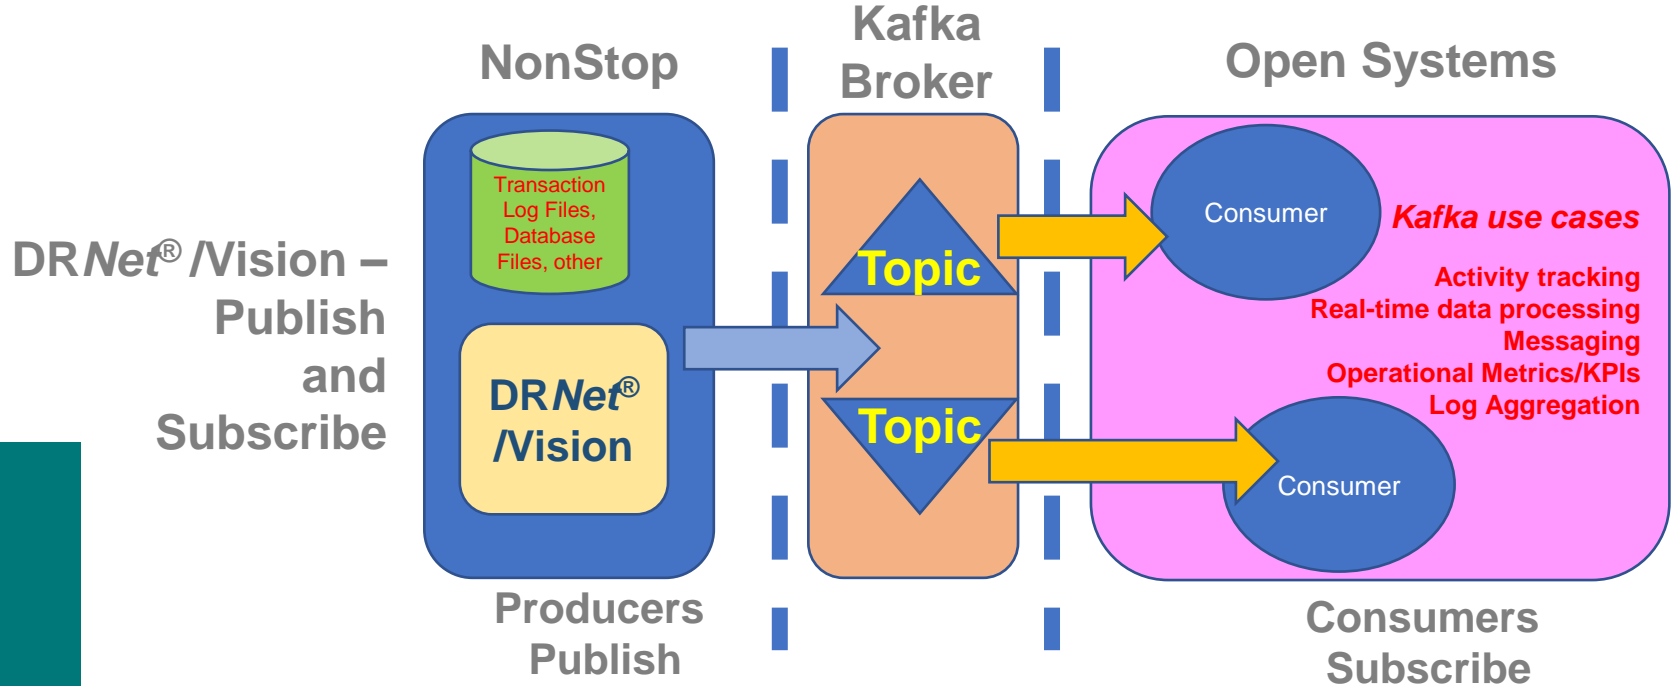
DRNet® /Vision – Publish and Subscribe

NonStop

Transaction Log Files, Database Files, other

DRNet® /Vision

Producers Publish

Kafka Broker

Topic

Topic

Open Systems

Consumer

Kafka use cases

Activity tracking
Real-time data processing
Messaging
Operational Metrics/KPIs
Log Aggregation

Consumer

Consumers Subscribe